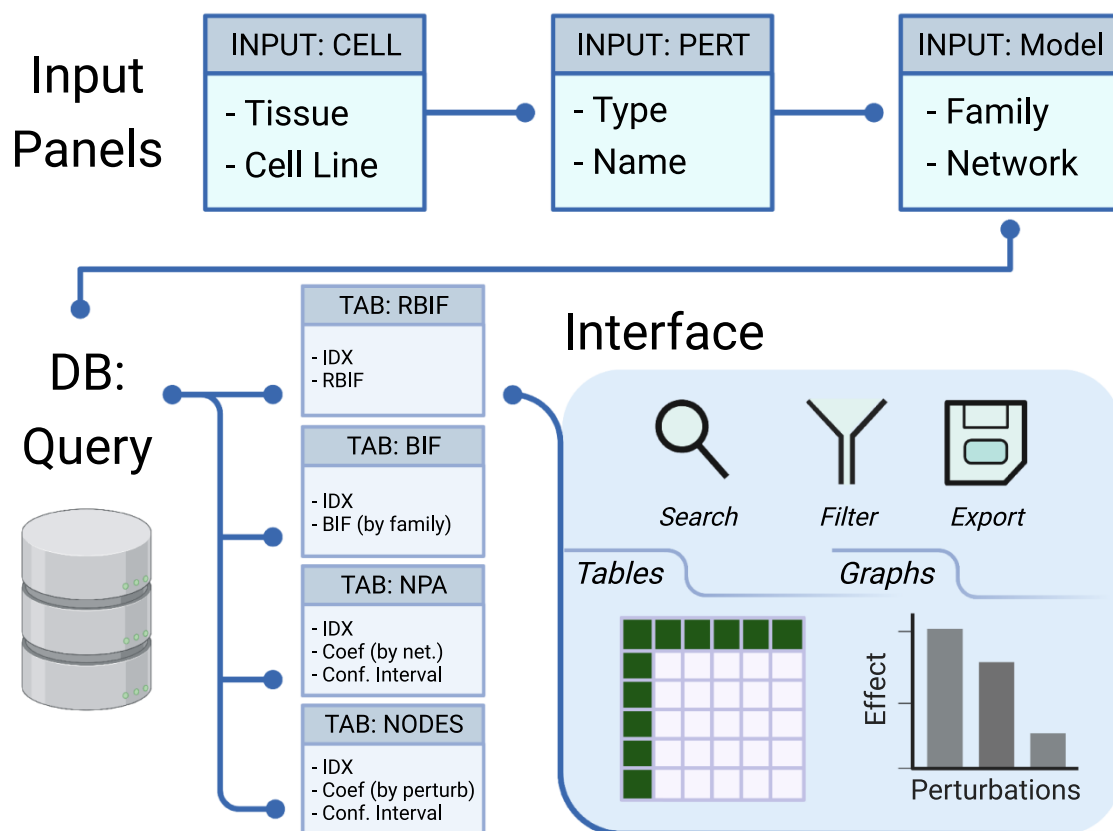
Input Panels

INPUT: CELL
- Tissue
- Cell Line

INPUT: PERT
- Type
- Name

INPUT: Model
- Family
- Network

DB: Query

TAB: RBIF
- IDX
- RBIF

TAB: BIF
- IDX
- BIF (by family)

TAB: NPA
- IDX
- Coef (by net.)
- Conf. Interval

TAB: NODES
- IDX
- Coef (by perturb)
- Conf. Interval

Interface

Search
Filter
Export

Tables
Graphs

Effect
Perturbations